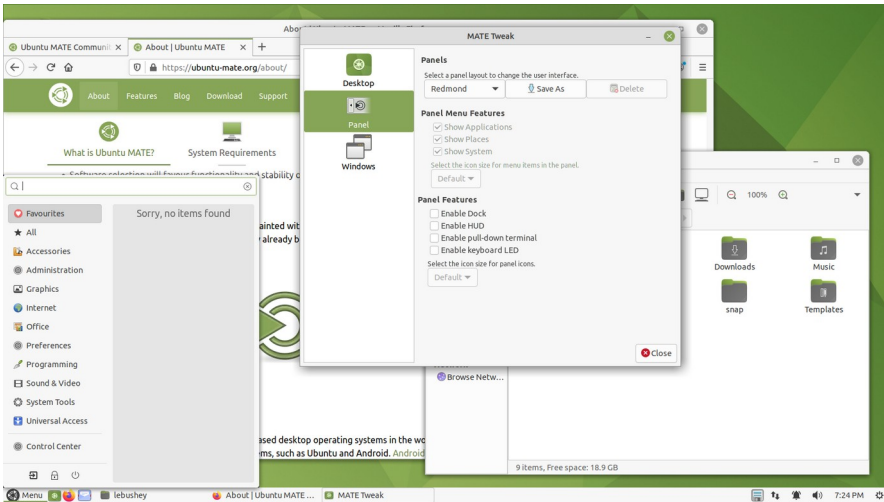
Abo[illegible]

Ubuntu MATE Communi ×
About | Ubuntu MATE ×
+

https://ubuntu-mate.org/about/

About Features Blog Download Support

What is Ubuntu MATE?
System Requirements

Software selection will favour functionality and stability c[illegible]

ainted wit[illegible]
already b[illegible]

ased desktop operating systems in the wo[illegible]
ems, such as Ubuntu and Android. Android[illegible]

Q|

Favourites
All
Accessories
Administration
Graphics
Internet
Office
Preferences
Programming
Sound & Video
System Tools
Universal Access
Control Center

Sorry, no items found

MATE Tweak

Desktop
Panel
Windows

Panels
Select a panel layout to change the user interface.
Redmond
Save As
Delete

Panel Menu Features
Show Applications
Show Places
Show System
Select the icon size for menu items in the panel.
Default

Panel Features
Enable Dock
Enable HUD
Enable pull-down terminal
Enable keyboard LED
Select the icon size for panel icons.
Default

Close

100%

Downloads
Music
snap
Templates

Browse Netw...

9 items, Free space: 18.9 GB

Menu
lebushey
About | Ubuntu MATE ...
MATE Tweak
7:24 PM